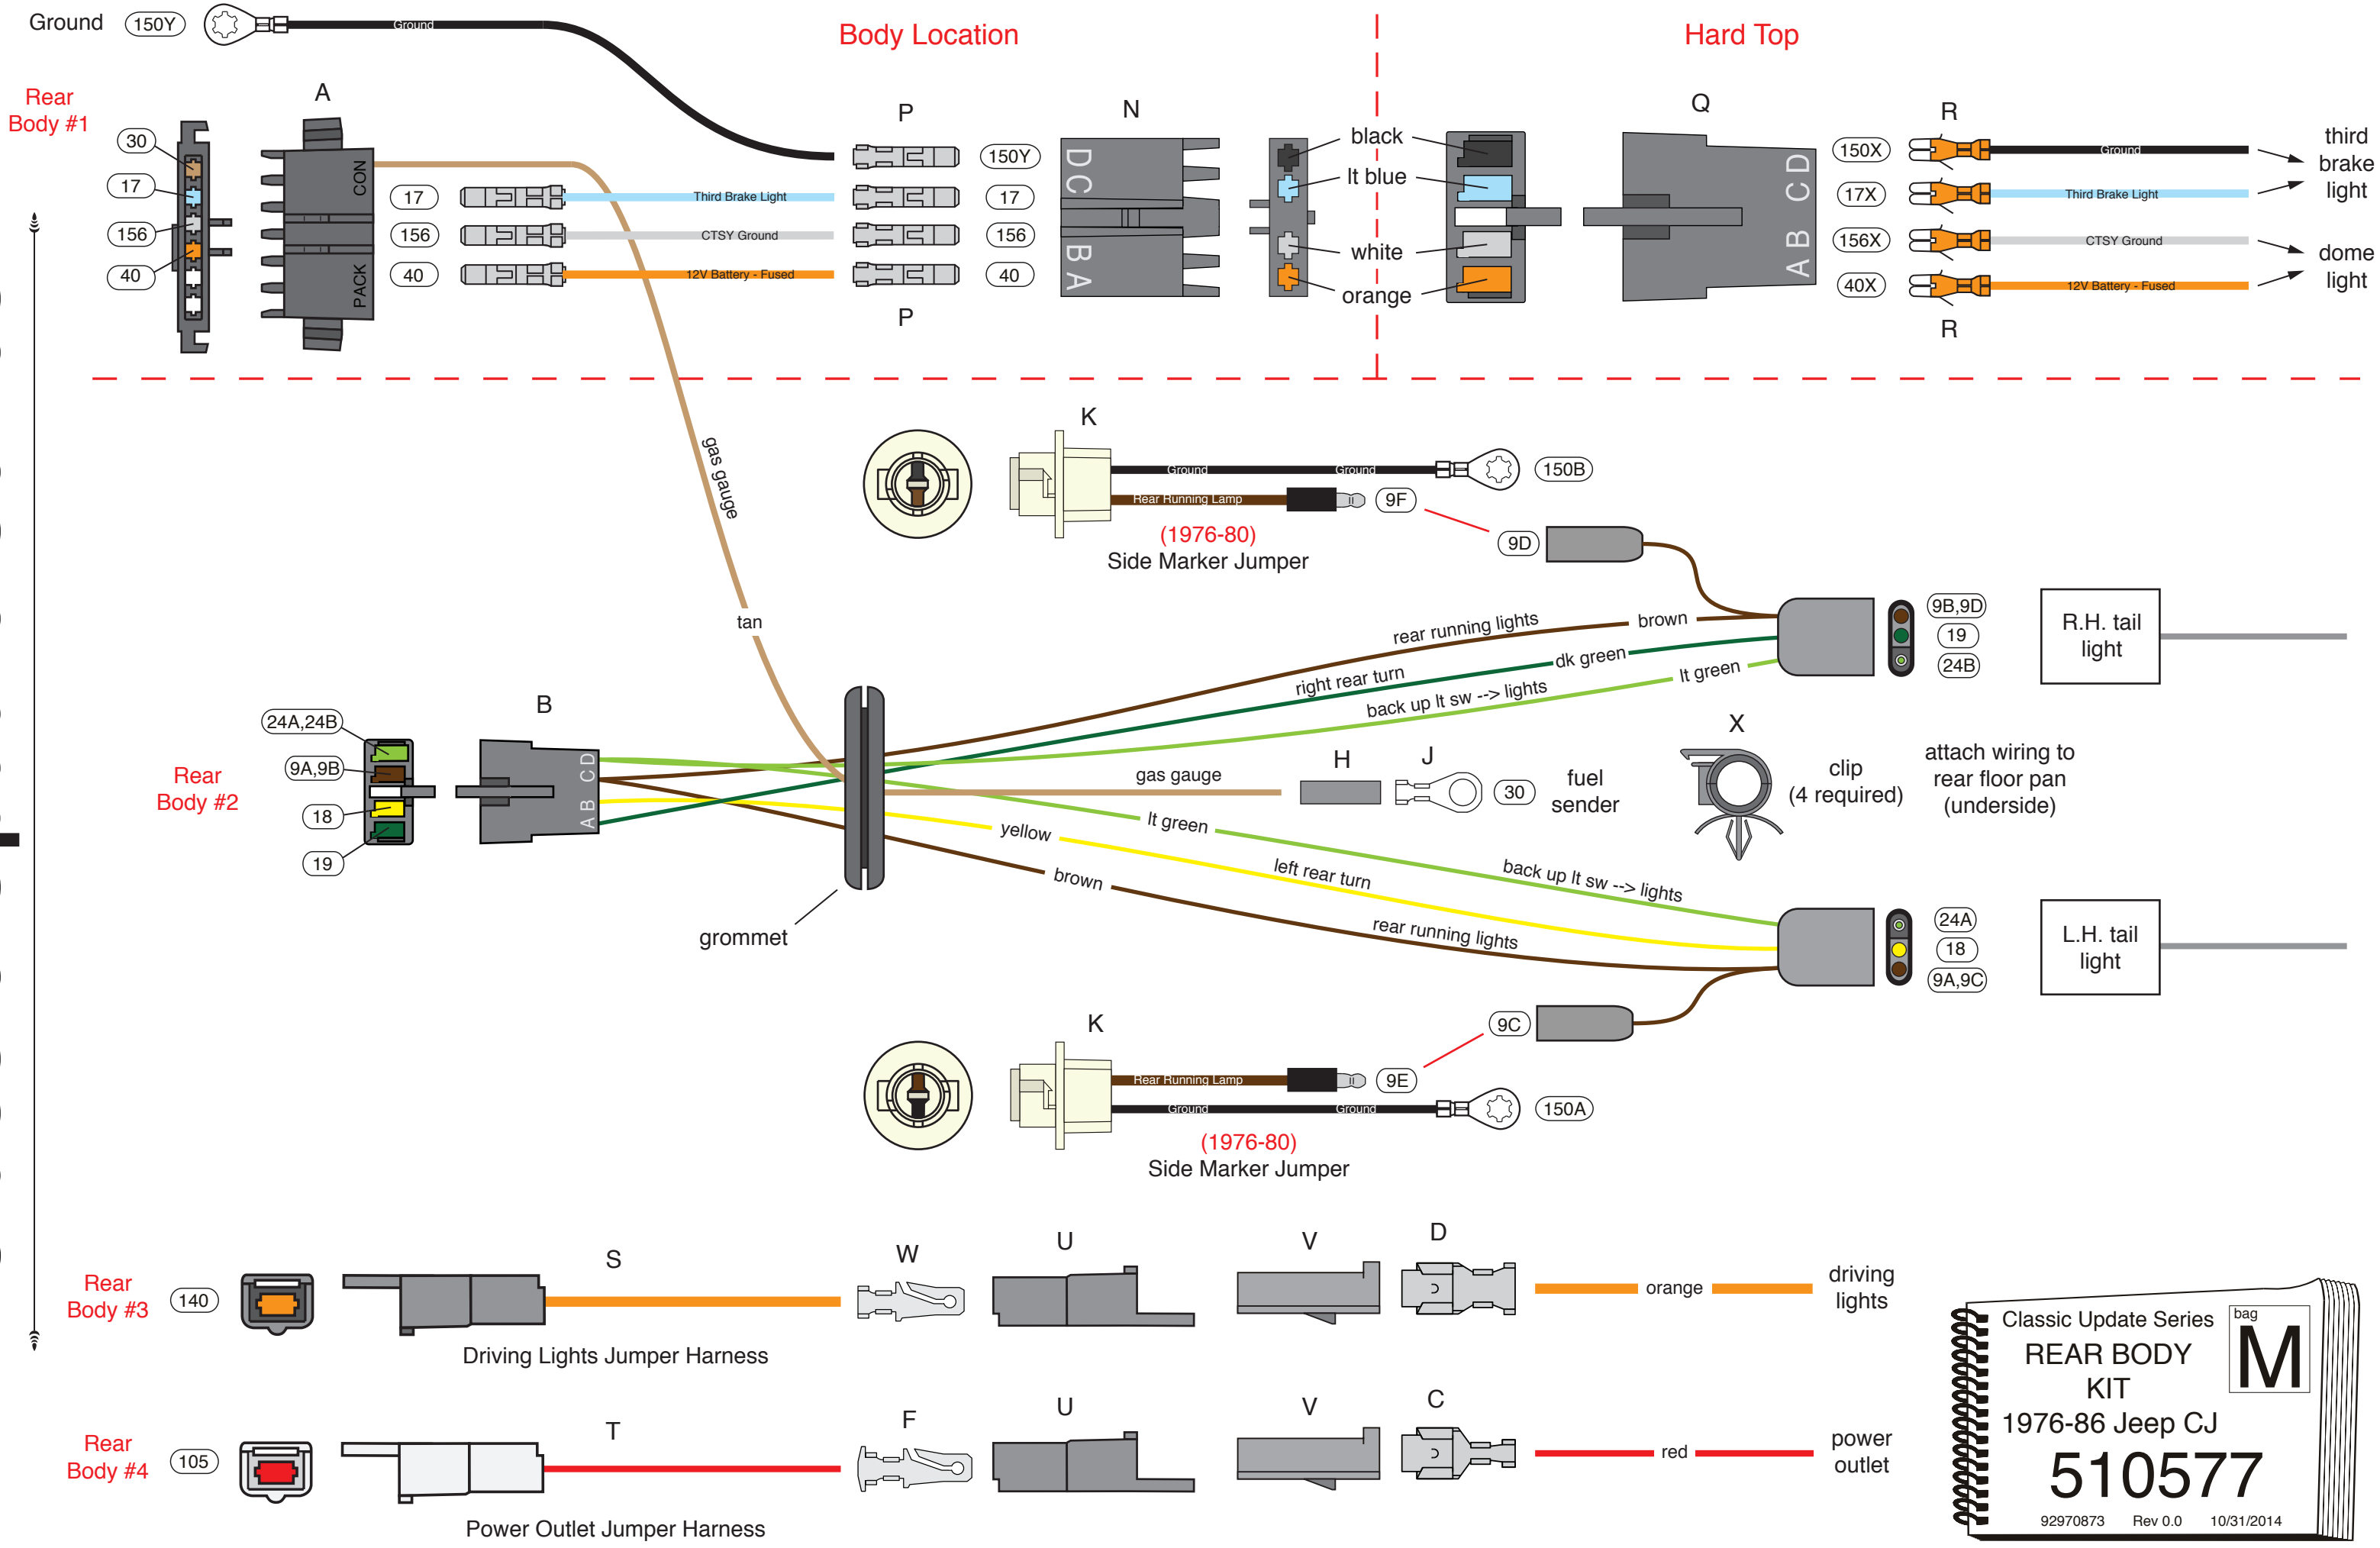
Ground 150Y Ground

Body Location

Hard Top

Rear Body #1

30
17
156
40

A
CON
PACK

17 Third Brake Light
156 CTSY Ground
40 12V Battery - Fused

P
150Y
17
156
40
P

N
D C
B A

black
lt blue
white
orange

Q
A B C D

150X
17X
156X
40X

R
Ground
Third Brake Light
CTSY Ground
12V Battery - Fused
R

third brake light

dome light

gas gauge

tan

K
Ground Ground 150B
Rear Running Lamp 9F
(1976-80)
Side Marker Jumper

9D

9B,9D
19
24B

R.H. tail light

rear running lights brown
right rear turn dk green
back up lt sw --> lights lt green

Rear Body #2

24A,24B
9A,9B
18
19

B
A B C D

gas gauge
H J 30 fuel sender

X
clip (4 required)

attach wiring to rear floor pan (underside)

yellow
lt green
brown
left rear turn
back up lt sw --> lights
rear running lights

grommet

24A
18
9A,9C

L.H. tail light

9C

K
Rear Running Lamp 9E
Ground Ground 150A
(1976-80)
Side Marker Jumper

Rear Body #3
140
S
W
U
V
D
orange
driving lights
Driving Lights Jumper Harness

Rear Body #4
105
T
F
U
V
C
red
power outlet
Power Outlet Jumper Harness

Classic Update Series
bag
M
REAR BODY KIT
1976-86 Jeep CJ
510577
92970873 Rev 0.0 10/31/2014